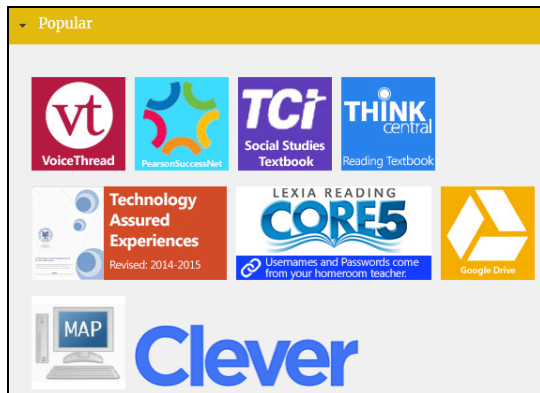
Popular

vt
VoiceThread

PearsonSuccessNet

TCi
Social Studies Textbook

THINK central
Reading Textbook

Technology Assured Experiences
Revised: 2014-2015

LEXIA READING
CORE5
Usernames and Passwords come from your homeroom teacher.

Google Drive

MAP

Clever